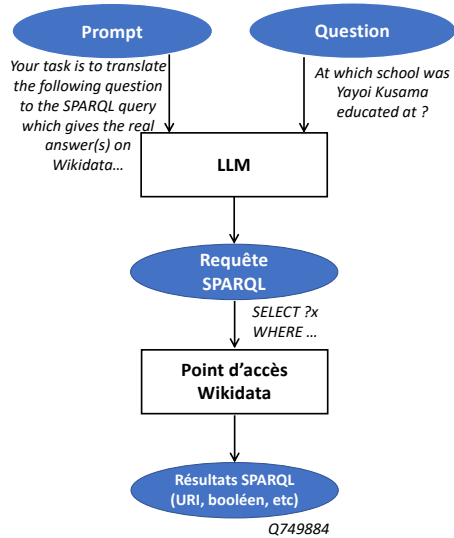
Prompt

Question

Your task is to translate the following question to the SPARQL query which gives the real answer(s) on Wikidata…

At which school was Yayoi Kusama educated at ?

LLM

Requête SPARQL

SELECT ?x WHERE …

Point d'accès Wikidata

Résultats SPARQL (URI, booléen, etc)

Q749884